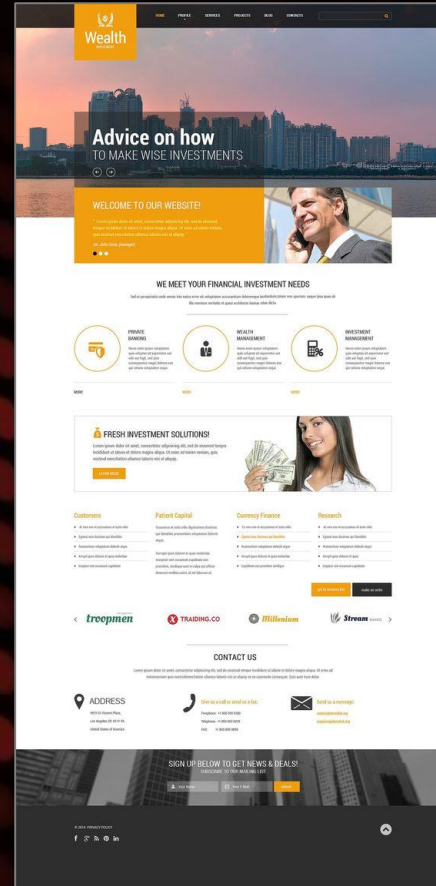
Wealth
INVESTMENT

HOME PROFILE SERVICES PROJECTS BLOG CONTACTS

Advice on how
TO MAKE WISE INVESTMENTS

WELCOME TO OUR WEBSITE!

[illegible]

WE MEET YOUR FINANCIAL INVESTMENT NEEDS

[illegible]

PRIVATE BANKING

WEALTH MANAGEMENT

INVESTMENT MANAGEMENT

MORE

MORE

MORE

FRESH INVESTMENT SOLUTIONS!

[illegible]

LEARN MORE

Customers

Patient Capital

Currency Finance

Research

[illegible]

troopmen

TRAIDING.CO

Millenium

Stream

CONTACT US

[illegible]

ADDRESS

Give us a call or send us a fax

Send us a message

SIGN UP BELOW TO GET NEWS & DEALS!
SUBSCRIBE TO OUR MAILING LIST

SUBMIT

© 2014 | PRIVACY POLICY